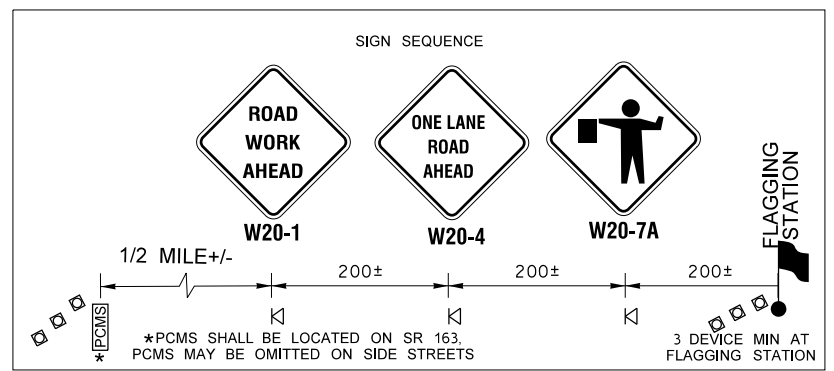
SIGN SEQUENCE

ROAD WORK AHEAD

W20-1

ONE LANE ROAD AHEAD

W20-4

W20-7A

FLAGGING STATION

1/2 MILE+/-

200±

200±

200±

PCMS

*

*PCMS SHALL BE LOCATED ON SR 163, PCMS MAY BE OMITTED ON SIDE STREETS

3 DEVICE MIN AT FLAGGING STATION